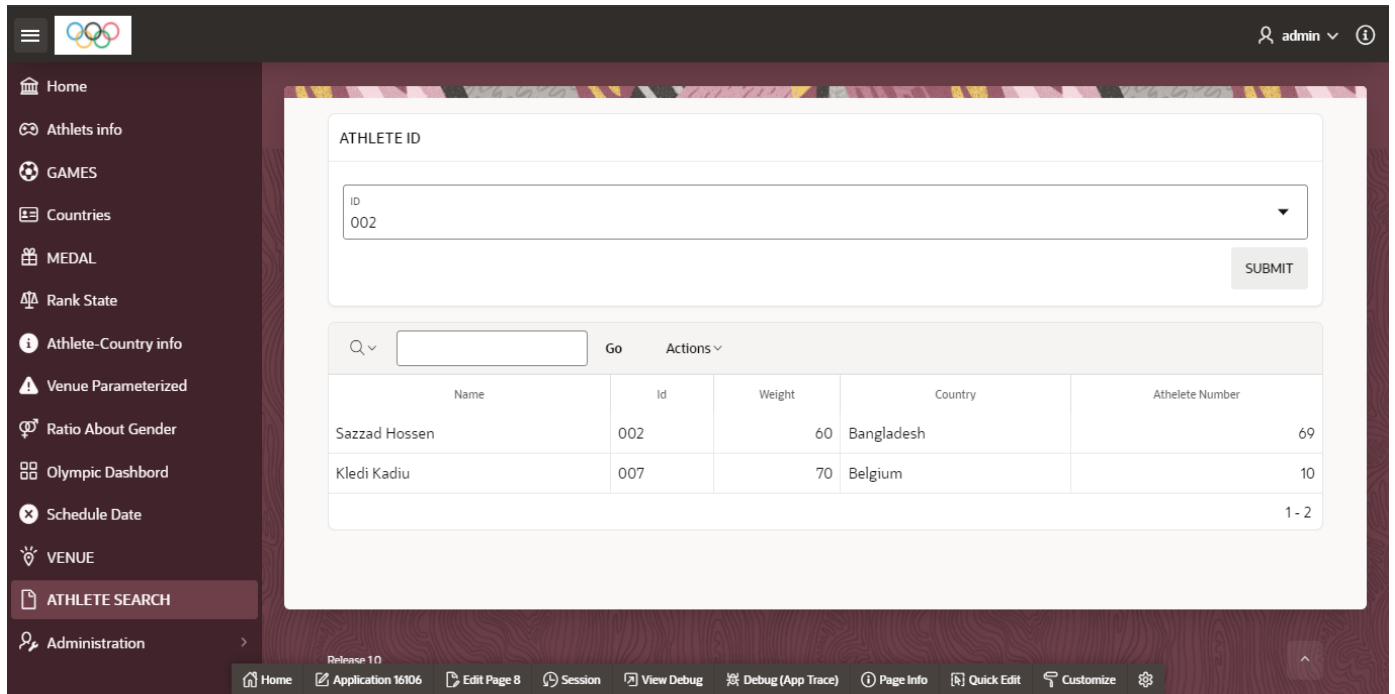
admin

Home
Athlets info
GAMES
Countries
MEDAL
Rank State
Athlete-Country info
Venue Parameterized
Ratio About Gender
Olympic Dashbord
Schedule Date
VENUE
ATHLETE SEARCH
Administration

ATHLETE ID

ID
002

SUBMIT

Go Actions

| Name | Id | Weight | Country | Athelete Number |
|---|---|---|---|---|
| Sazzad Hossen | 002 | 60 | Bangladesh | 69 |
| Kledi Kadiu | 007 | 70 | Belgium | 10 |

1 - 2

Release 1.0

Home Application 16106 Edit Page 8 Session View Debug Debug (App Trace) Page Info Quick Edit Customize